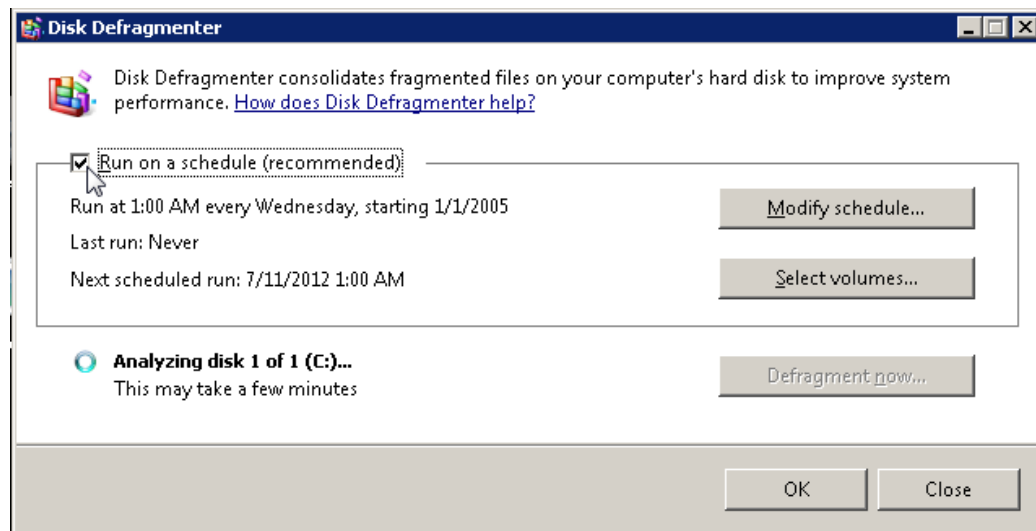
Disk Defragmenter

Disk Defragmenter consolidates fragmented files on your computer's hard disk to improve system performance. How does Disk Defragmenter help?

Run on a schedule (recommended)

Run at 1:00 AM every Wednesday, starting 1/1/2005

Modify schedule...

Last run: Never

Next scheduled run: 7/11/2012 1:00 AM

Select volumes...

Analyzing disk 1 of 1 (C:)...
This may take a few minutes

Defragment now...

OK

Close